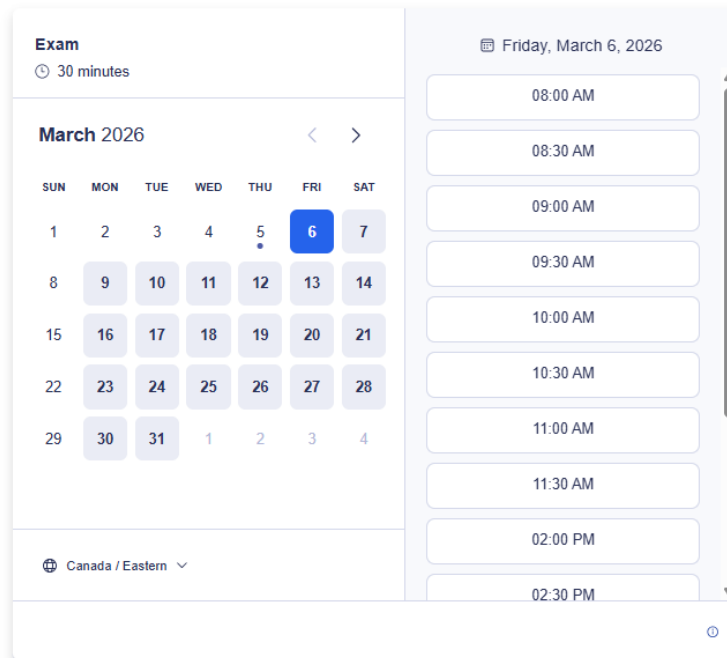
Exam
30 minutes

March 2026

| SUN | MON | TUE | WED | THU | FRI | SAT |
|---|---|---|---|---|---|---|
| 1 | 2 | 3 | 4 | 5 | 6 | 7 |
| 8 | 9 | 10 | 11 | 12 | 13 | 14 |
| 15 | 16 | 17 | 18 | 19 | 20 | 21 |
| 22 | 23 | 24 | 25 | 26 | 27 | 28 |
| 29 | 30 | 31 | 1 | 2 | 3 | 4 |

Canada / Eastern

Friday, March 6, 2026

08:00 AM
08:30 AM
09:00 AM
09:30 AM
10:00 AM
10:30 AM
11:00 AM
11:30 AM
02:00 PM
02:30 PM